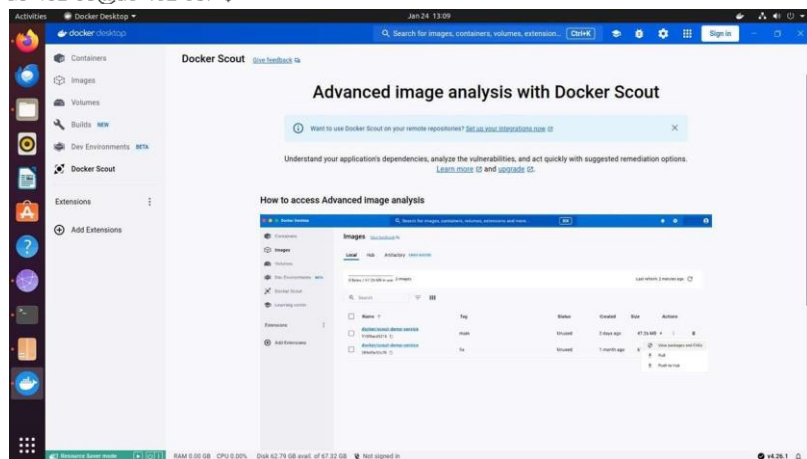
Activities Docker Desktop ▾ Jan 24 13:09

docker desktop

Q Search for images, containers, volumes, extension... Ctrl+K

Sign in

Containers
Images
Volumes
Builds NEW
Dev Environments BETA
Docker Scout

Extensions
Add Extensions

Docker Scout Give feedback

Advanced image analysis with Docker Scout

Want to use Docker Scout on your remote repositories? Set up your integrations now

Understand your application's dependencies, analyze the vulnerabilities, and act quickly with suggested remediation options. Learn more and upgrade.

How to access Advanced image analysis

Docker Desktop
Q Search for images, containers, volumes, extensions and more
Containers
Images
Volumes
Dev Environments BETA
Docker Scout
Learning center
Extensions
Add Extensions
Images Give feedback
Local Hub Artifactory
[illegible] 2 images
Last refresh: 2 minutes ago
Q Search
Name Tag Status Created Size Actions
docker/scout-demo-service main Unused 3 days ago 67.26 MB
docker/scout-demo-service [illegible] Unused 1 month ago
View packages and CVEs
Pull
Push to Hub

Resource Saver mode RAM 0.00 GB CPU 0.00% Disk 62.79 GB avail. of 67.32 GB Not signed in v4.26.1